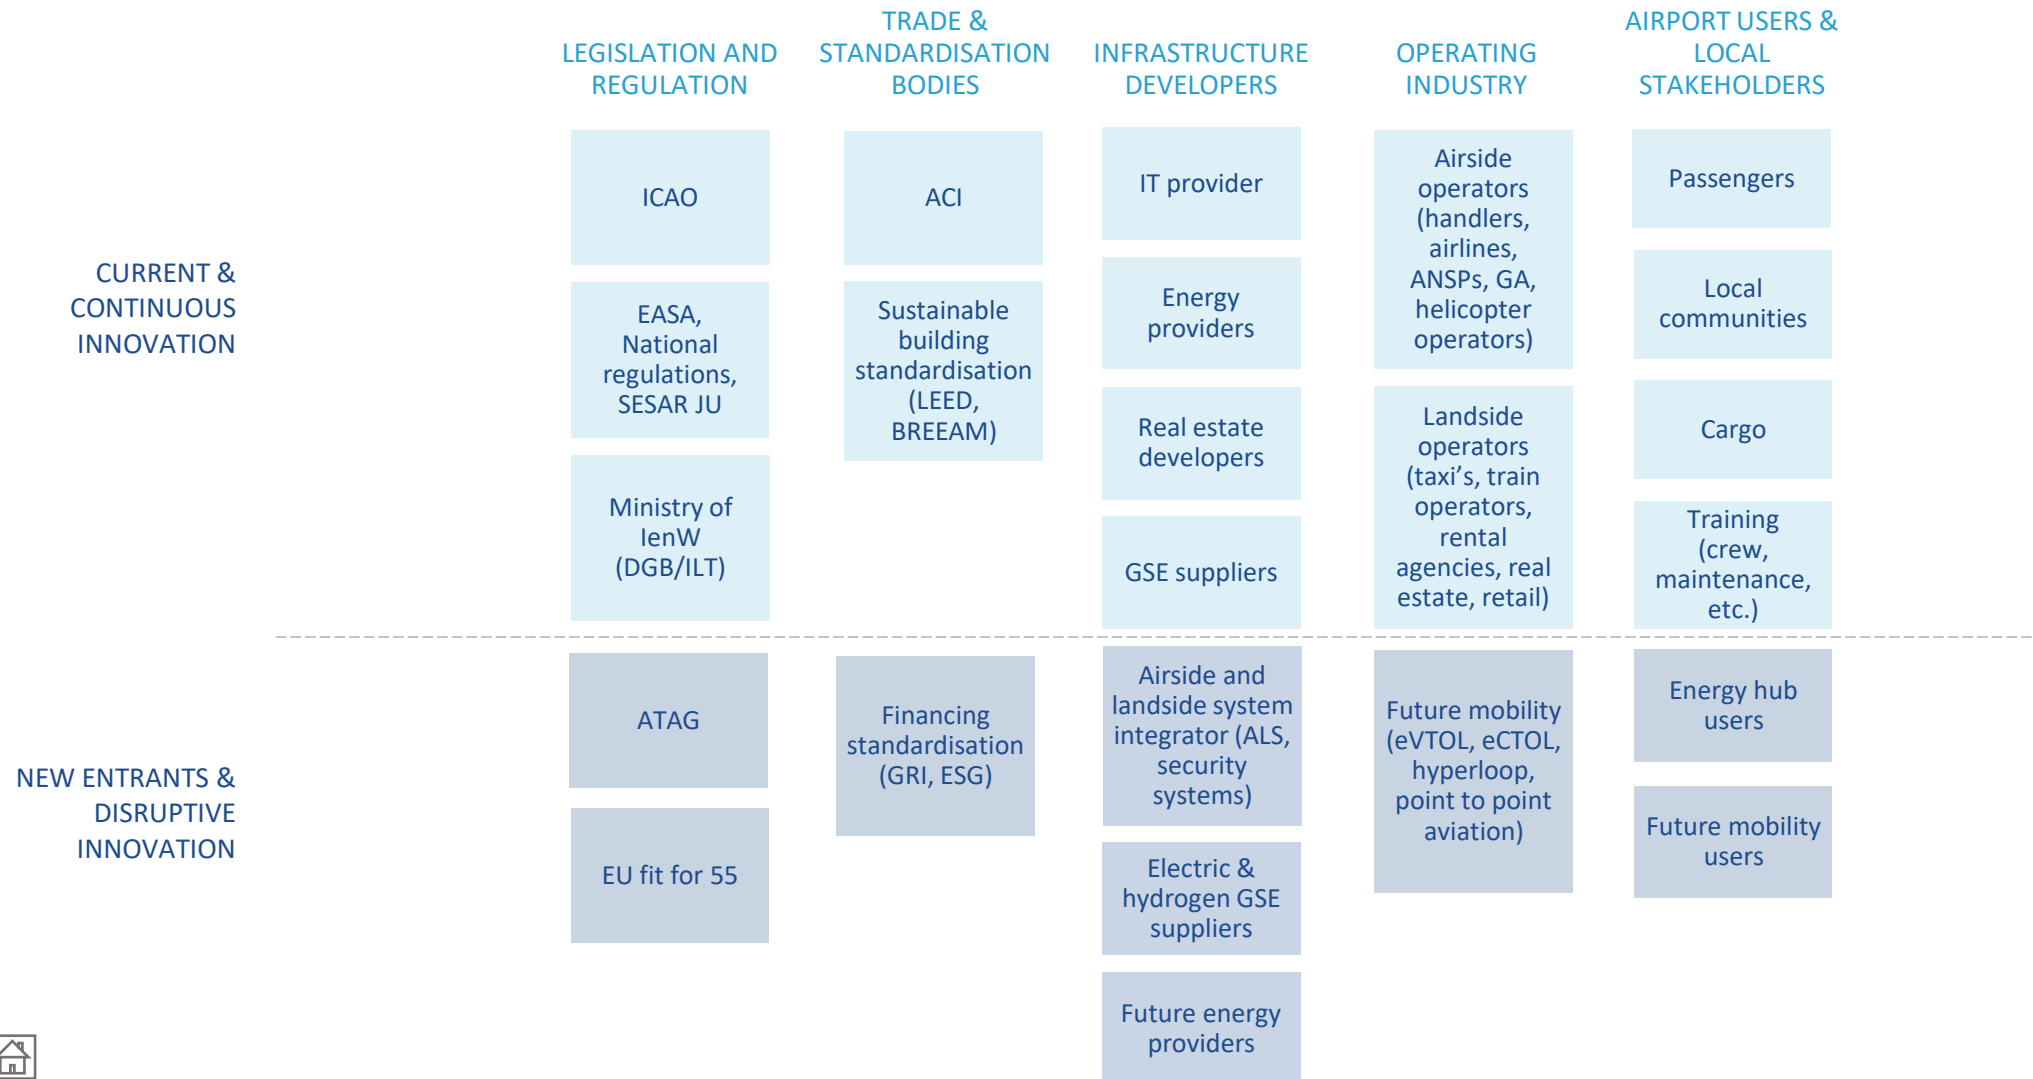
LEGISLATION AND REGULATION

TRADE & STANDARDISATION BODIES

INFRASTRUCTURE DEVELOPERS

OPERATING INDUSTRY

AIRPORT USERS & LOCAL STAKEHOLDERS

CURRENT & CONTINUOUS INNOVATION

ICAO

EASA, National regulations, SESAR JU

Ministry of IenW (DGB/ILT)

ACI

Sustainable building standardisation (LEED, BREEAM)

IT provider

Energy providers

Real estate developers

GSE suppliers

Airside operators (handlers, airlines, ANSPs, GA, helicopter operators)

Landside operators (taxi's, train operators, rental agencies, real estate, retail)

Passengers

Local communities

Cargo

Training (crew, maintenance, etc.)

NEW ENTRANTS & DISRUPTIVE INNOVATION

ATAG

EU fit for 55

Financing standardisation (GRI, ESG)

Airside and landside system integrator (ALS, security systems)

Electric & hydrogen GSE suppliers

Future energy providers

Future mobility (eVTOL, eCTOL, hyperloop, point to point aviation)

Energy hub users

Future mobility users